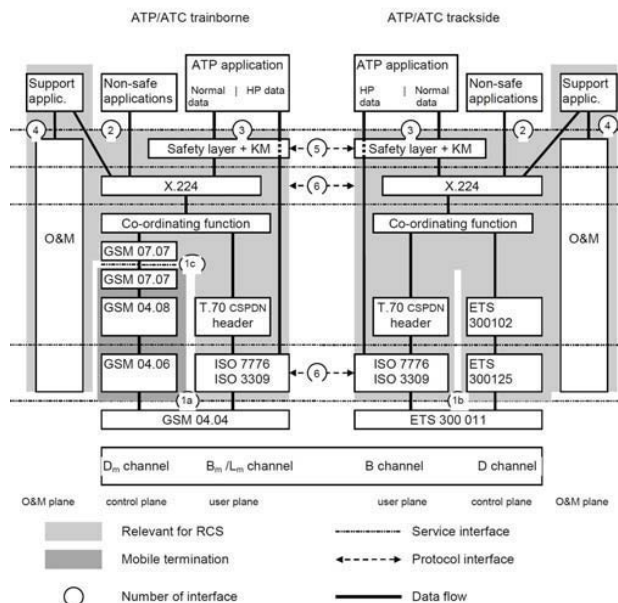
ATP/ATC trainborne

ATP/ATC trackside

Support applic.

Non-safe applications

ATP application

Normal data | HP data

ATP application

HP data | Normal data

Non-safe applications

Support applic.

4

2

3

5

3

2

4

Safety layer + KM

Safety layer + KM

X.224

6

X.224

O&M

Co-ordinating function

Co-ordinating function

O&M

GSM 07.07

1c

GSM 07.07

GSM 04.08

T.70 CSPDN header

T.70 CSPDN header

ETS 300102

GSM 04.06

ISO 7776 ISO 3309

6

ISO 7776 ISO 3309

ETS 300125

1a

1b

GSM 04.04

ETS 300 011

$D_m$ channel

$B_m$ /$L_m$ channel

B channel

D channel

O&M plane

control plane

user plane

user plane

control plane

O&M plane

Relevant for RCS

Service interface

Mobile termination

Protocol interface

Number of interface

Data flow